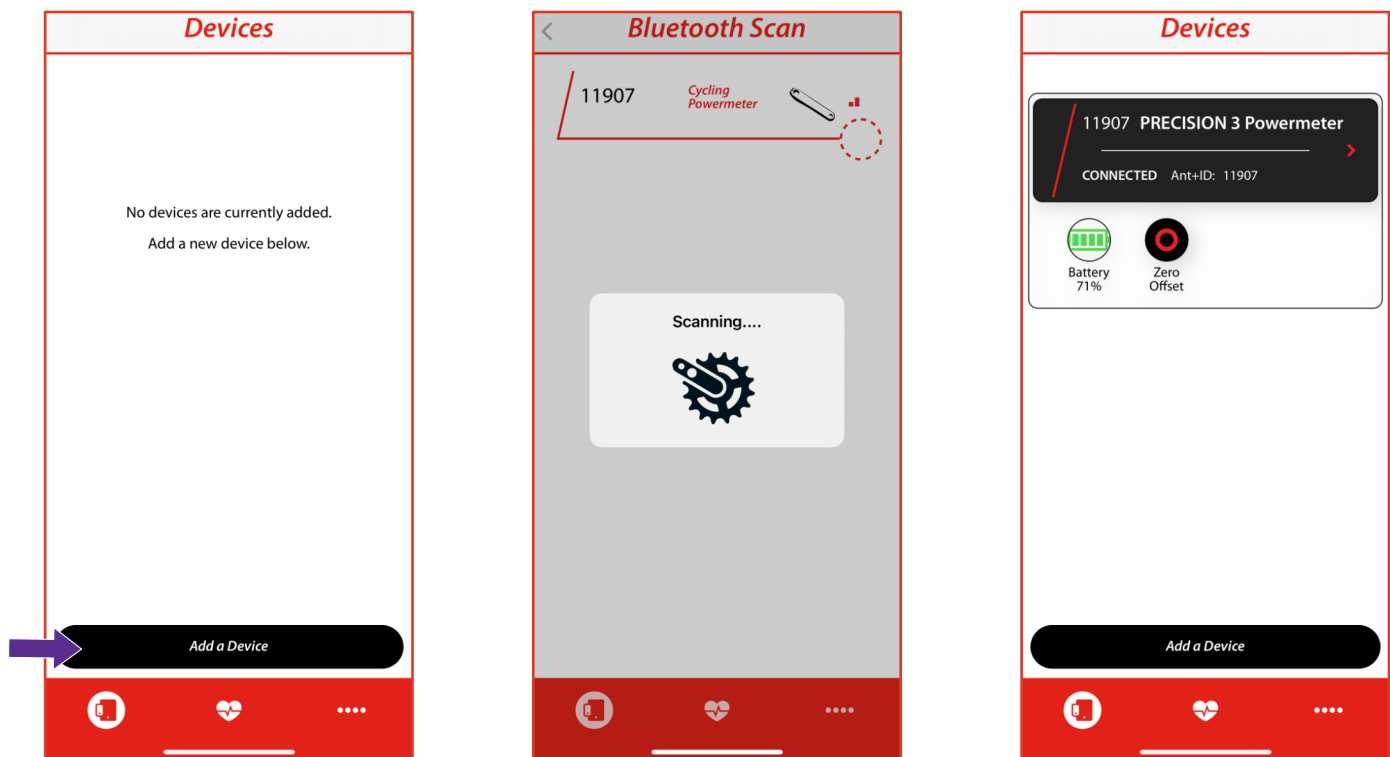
Devices

No devices are currently added.

Add a new device below.

Add a Device

Bluetooth Scan

11907

Cycling Powermeter

Scanning....

Devices

11907 PRECISION 3 Powermeter

CONNECTED Ant+ID: 11907

Battery 71%

Zero Offset

Add a Device